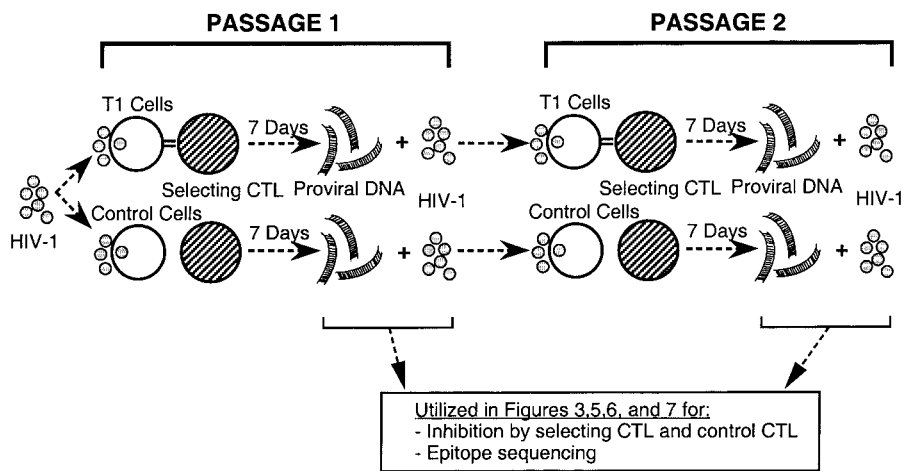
PASSAGE 1

PASSAGE 2

T1 Cells

7 Days

Selecting CTL

Proviral DNA

HIV-1

HIV-1

Control Cells

7 Days

T1 Cells

7 Days

Selecting CTL

Proviral DNA

HIV-1

Control Cells

7 Days

Utilized in Figures 3,5,6, and 7 for:
- Inhibition by selecting CTL and control CTL
- Epitope sequencing